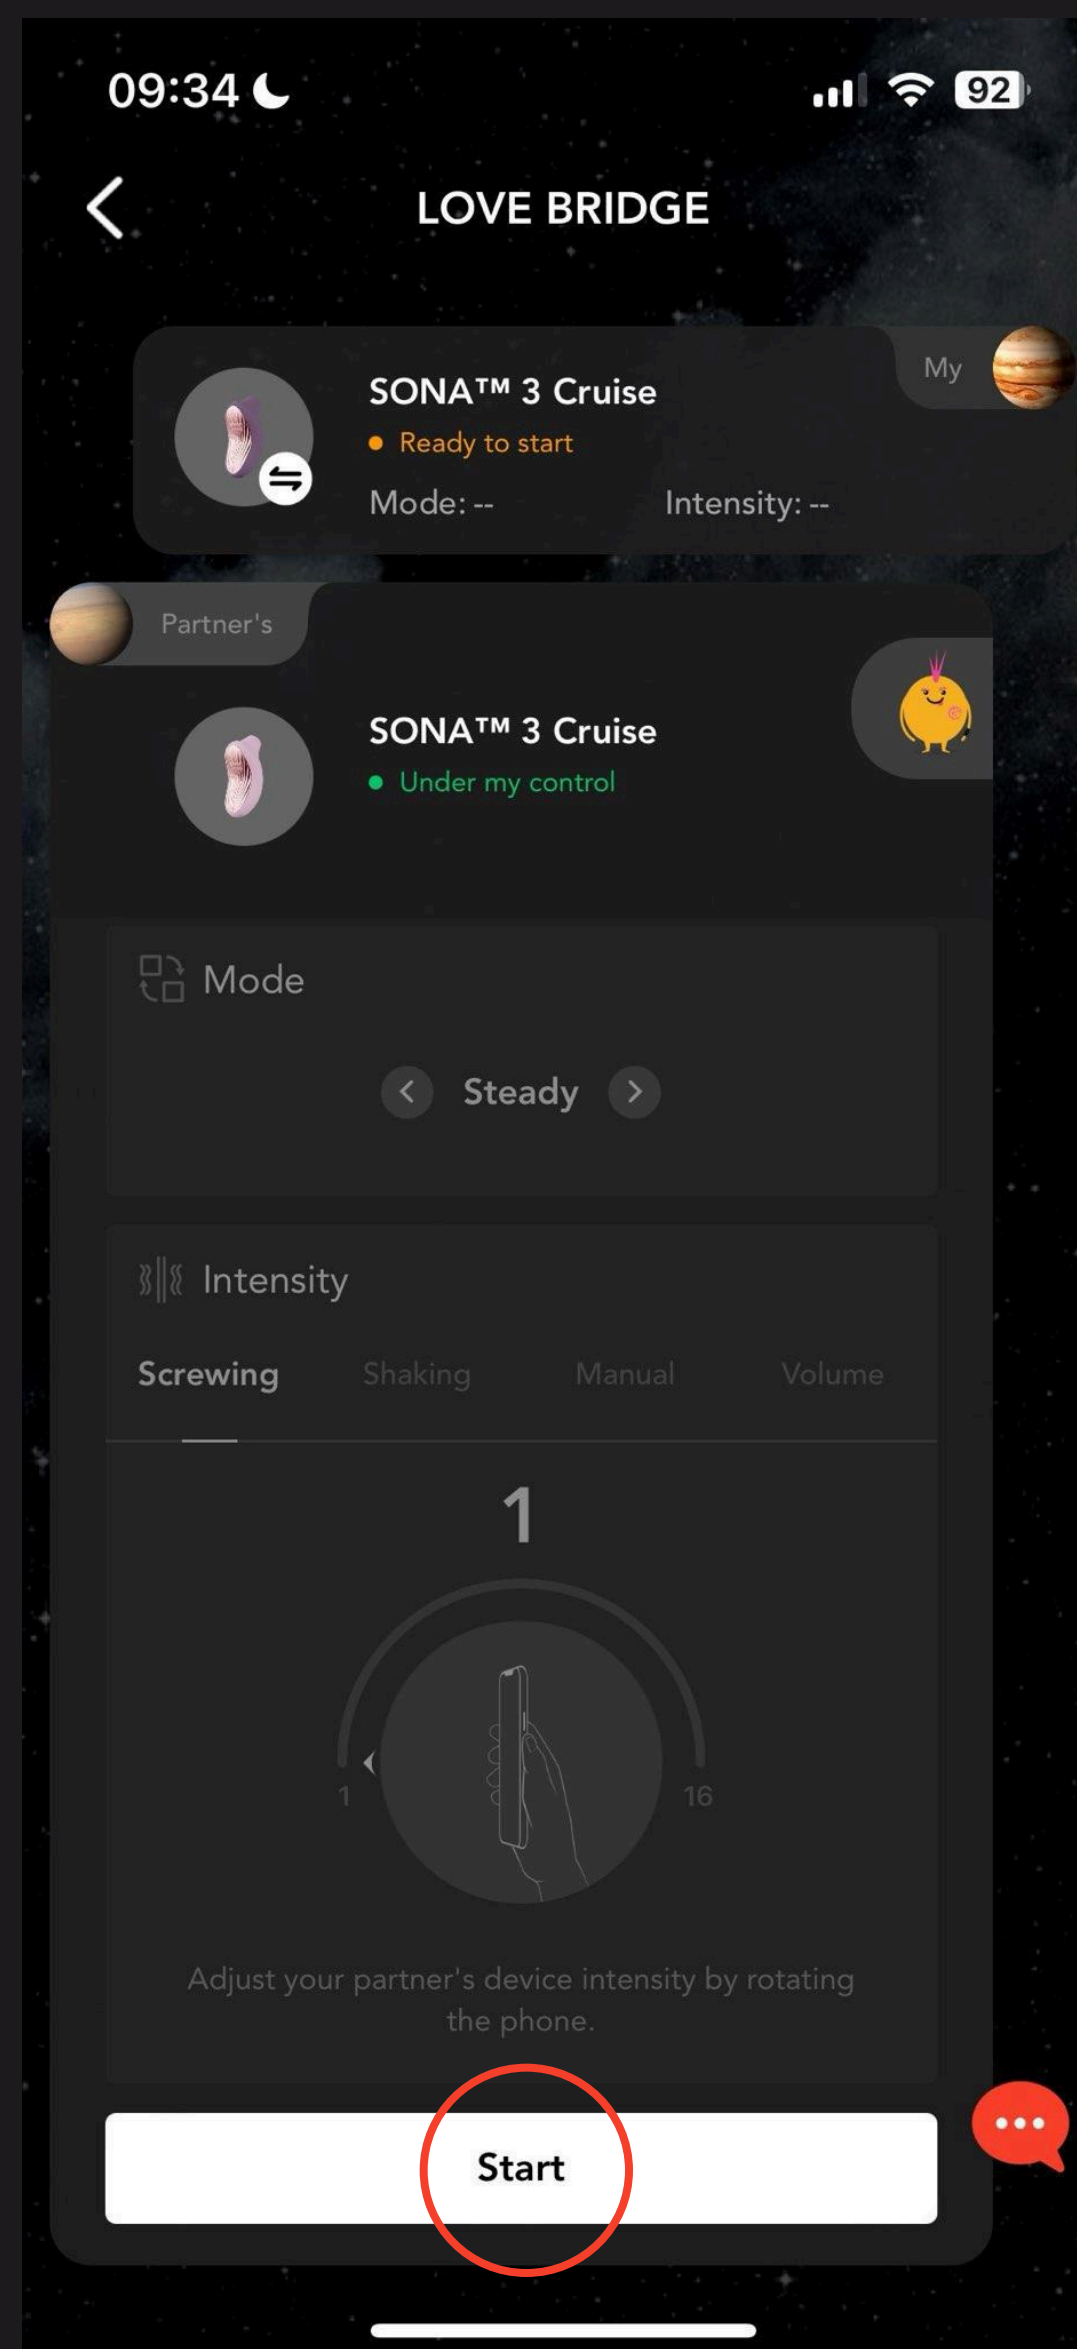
09:34

92

LOVE BRIDGE

My

SONA™ 3 Cruise
Ready to start
Mode: --
Intensity: --

Partner's

SONA™ 3 Cruise
Under my control

Mode

Steady

Intensity

Screwing
Shaking
Manual
Volume

1

1
16

Adjust your partner's device intensity by rotating the phone.

Start